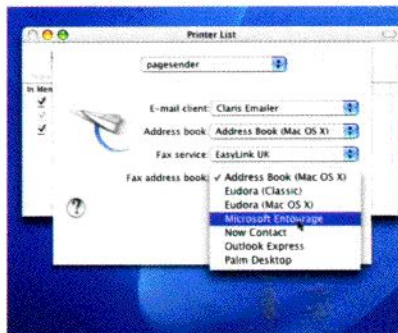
Printer List

pagesender

In Men

E-mail client: Claris Emailer

Address book: Address Book (Mac OS X)

Fax service: EasyLink UK

Fax address book: ✓ Address Book (Mac OS X)
Eudora (Classic)
Eudora (Mac OS X)
Microsoft Entourage
Now Contact
Outlook Express
Palm Desktop

?